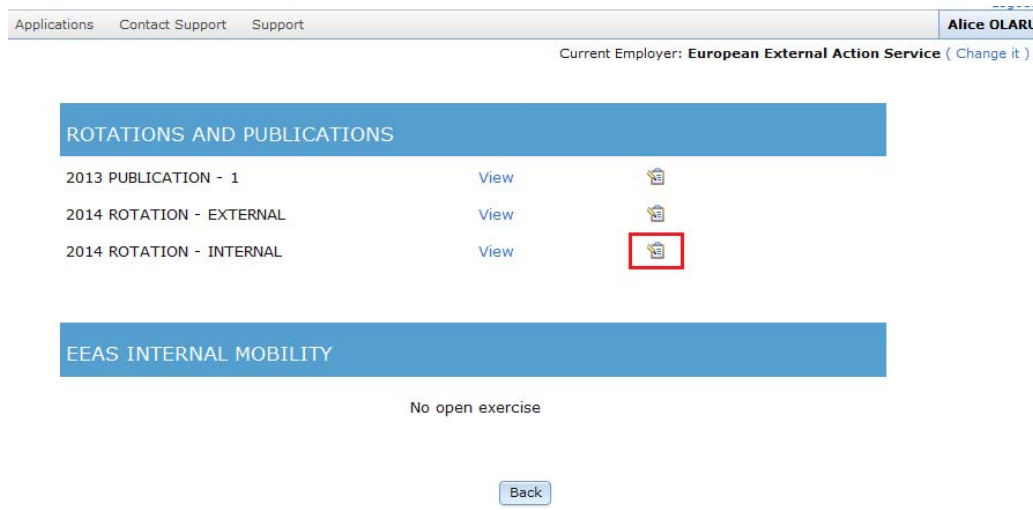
Applications Contact Support Support

Alice OLARU

Current Employer: European External Action Service ( Change it )

ROTATIONS AND PUBLICATIONS

2013 PUBLICATION - 1 View

2014 ROTATION - EXTERNAL View

2014 ROTATION - INTERNAL View

EEAS INTERNAL MOBILITY

No open exercise

Back